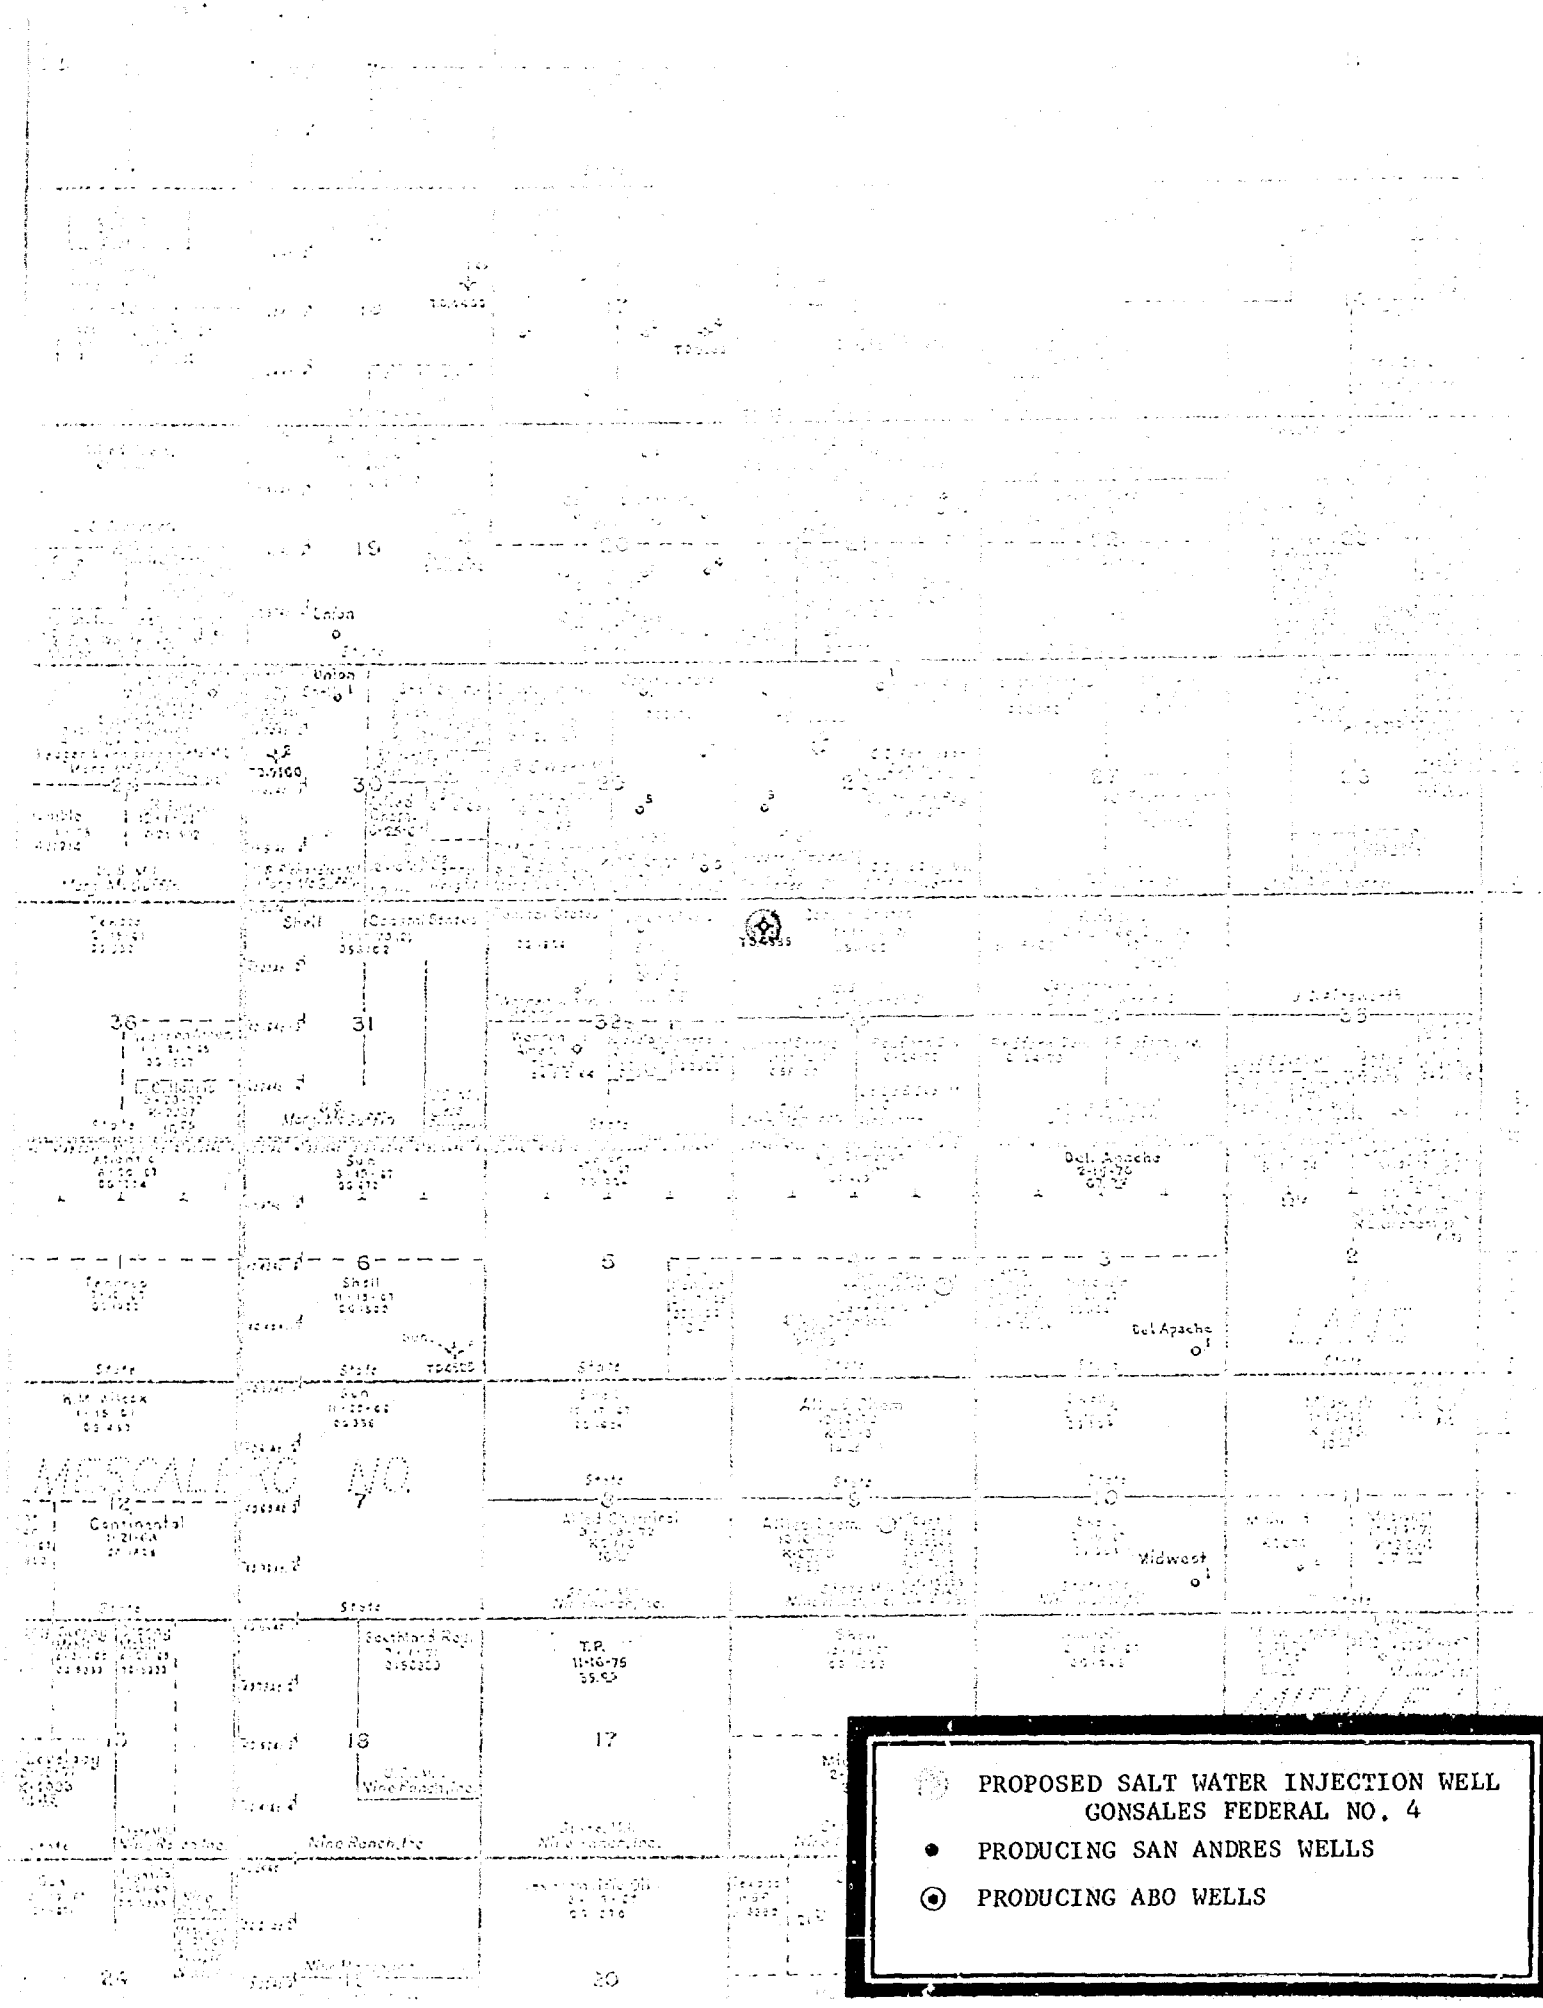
19

Union

Union

TD5100

30

TD4555

Texaco

Shell

Coastal States

36

31

32

33

35

Del Apache

Atlantic

Sun

6

5

3

2

Tenneco

Shell

TD4500

Del Apache

State

State

State

Sun

Allied Chem.

MESCALERO NO.

12

Continental

7

8

9

10

Allied Chemical

Midwest

State

State

Southland Roy.

T.P. 11-16-75 35.92

13

18

17

Nine Ranch, Inc.

24

20

PROPOSED SALT WATER INJECTION WELL GONSALES FEDERAL NO. 4

PRODUCING SAN ANDRES WELLS

PRODUCING ABO WELLS